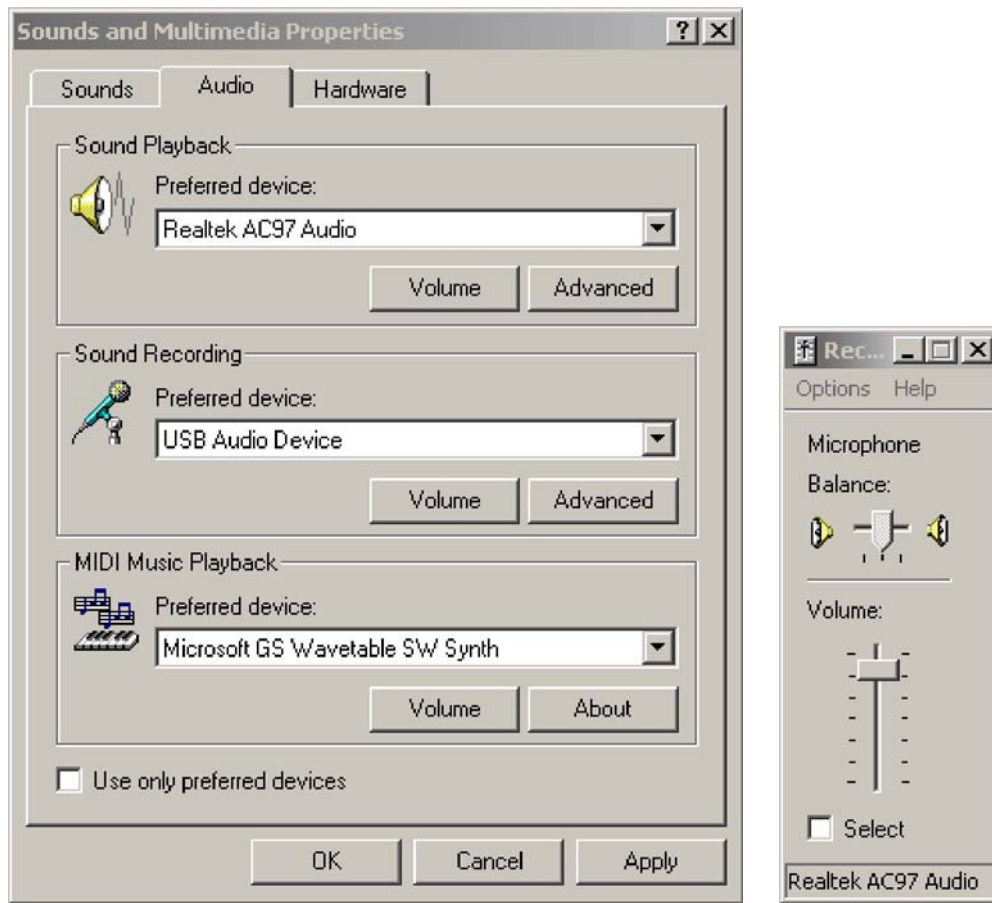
Sounds and Multimedia Properties ? X

Sounds Audio Hardware

Sound Playback

Preferred device:

Realtek AC97 Audio

Volume Advanced

Sound Recording

Preferred device:

USB Audio Device

Volume Advanced

MIDI Music Playback

Preferred device:

Microsoft GS Wavetable SW Synth

Volume About

Use only preferred devices

OK Cancel Apply

Rec...

Options Help

Microphone

Balance:

Volume:

Select

Realtek AC97 Audio